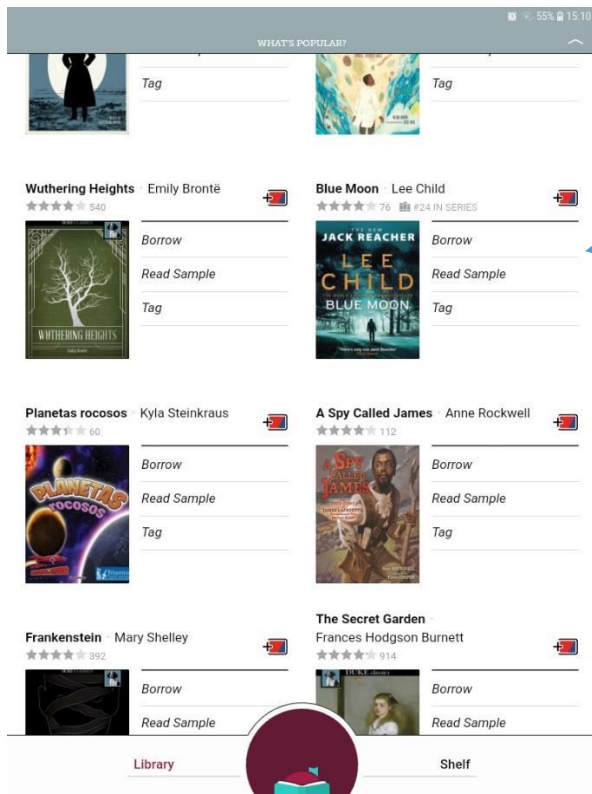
55% 15:10
WHAT'S POPULAR?

Tag

Tag

Wuthering Heights · Emily Brontë
540
WUTHERING HEIGHTS
Borrow
Read Sample
Tag

Blue Moon · Lee Child
76 #24 IN SERIES
THE NEW JACK REACHER
LEE CHILD
BLUE MOON
Borrow
Read Sample
Tag

Planetas rocosos · Kyla Steinkraus
60
PLANETAS rocosos
Borrow
Read Sample
Tag

A Spy Called James · Anne Rockwell
112
A SPY CALLED JAMES
Borrow
Read Sample
Tag

Frankenstein · Mary Shelley
392
Borrow
Read Sample

The Secret Garden · Frances Hodgson Burnett
914
Borrow
Read Sample

Library
Shelf